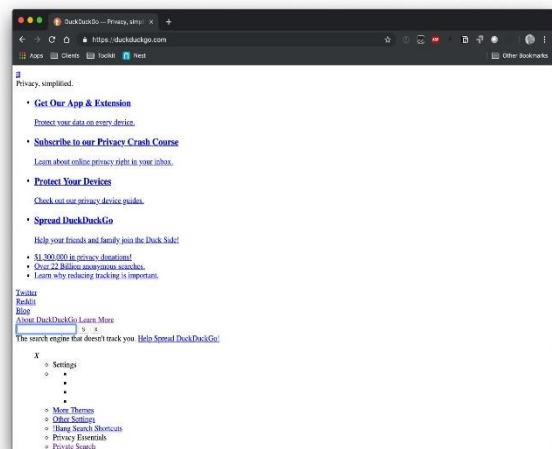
DuckDuckGo — Privacy, simpl ×  +
https://duckduckgo.com
Apps  Clients  Toolkit  Nest
Other Bookmarks

д
Privacy, simplified.

- Get Our App & Extension

Protect your data on every device.

- Subscribe to our Privacy Crash Course

Learn about online privacy right in your inbox.

- Protect Your Devices

Check out our privacy device guides.

- Spread DuckDuckGo

Help your friends and family join the Duck Side!

- $1,300,000 in privacy donations!
- Over 22 Billion anonymous searches.
- Learn why reducing tracking is important.

Twitter
Reddit
Blog
About DuckDuckGo Learn More
S X
The search engine that doesn't track you. Help Spread DuckDuckGo!

X
- Settings
- More Themes
- Other Settings
- !Bang Search Shortcuts
- Privacy Essentials
- Private Search